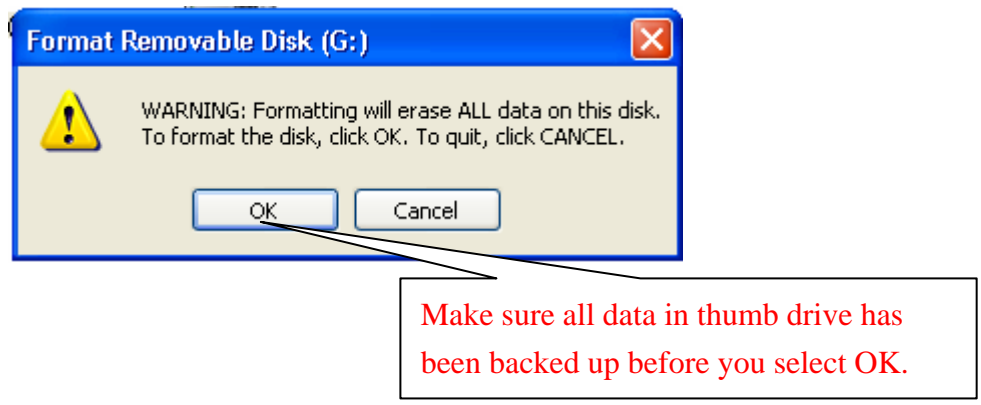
Format Removable Disk (G:)

WARNING: Formatting will erase ALL data on this disk. To format the disk, click OK. To quit, click CANCEL.

OK

Cancel

Make sure all data in thumb drive has been backed up before you select OK.